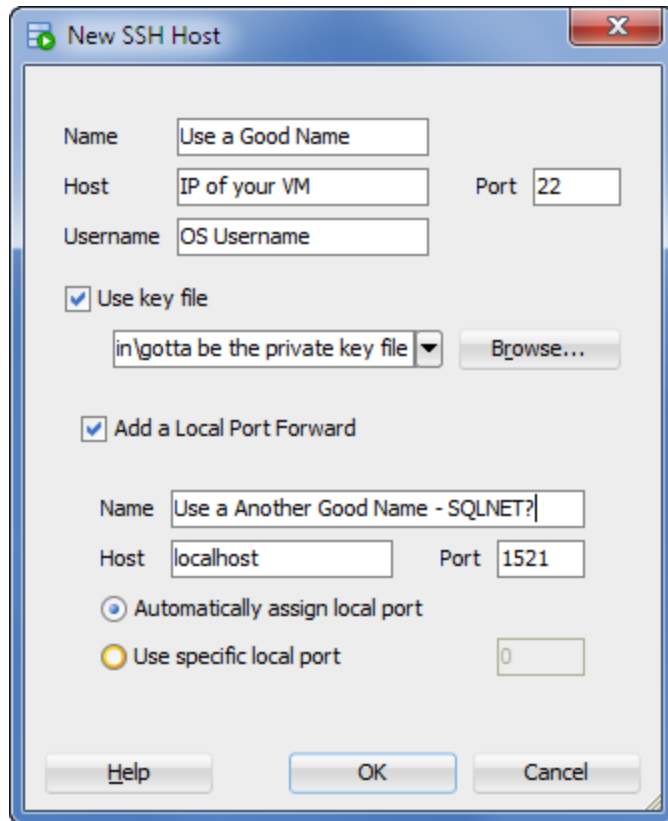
New SSH Host

Name Use a Good Name
Host IP of your VM Port 22
Username OS Username

Use key file
in\gotta be the private key file Browse...

Add a Local Port Forward

Name Use a Another Good Name - SQLNET?
Host localhost Port 1521
Automatically assign local port
Use specific local port 0

Help OK Cancel